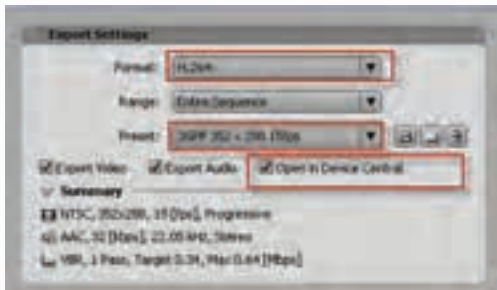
Export Settings

Format: H.264

Range: Entire Sequence

Preset: 3GPP 352 x 288 15fps

Export Video  Export Audio  Open in Device Central

Summary

NTSC, 352x288, 15 [fps], Progressive

AAC, 32 [kbps], 22.05 kHz, Stereo

VBR, 1 Pass, Target 0.34, Max 0.64 [Mbps]